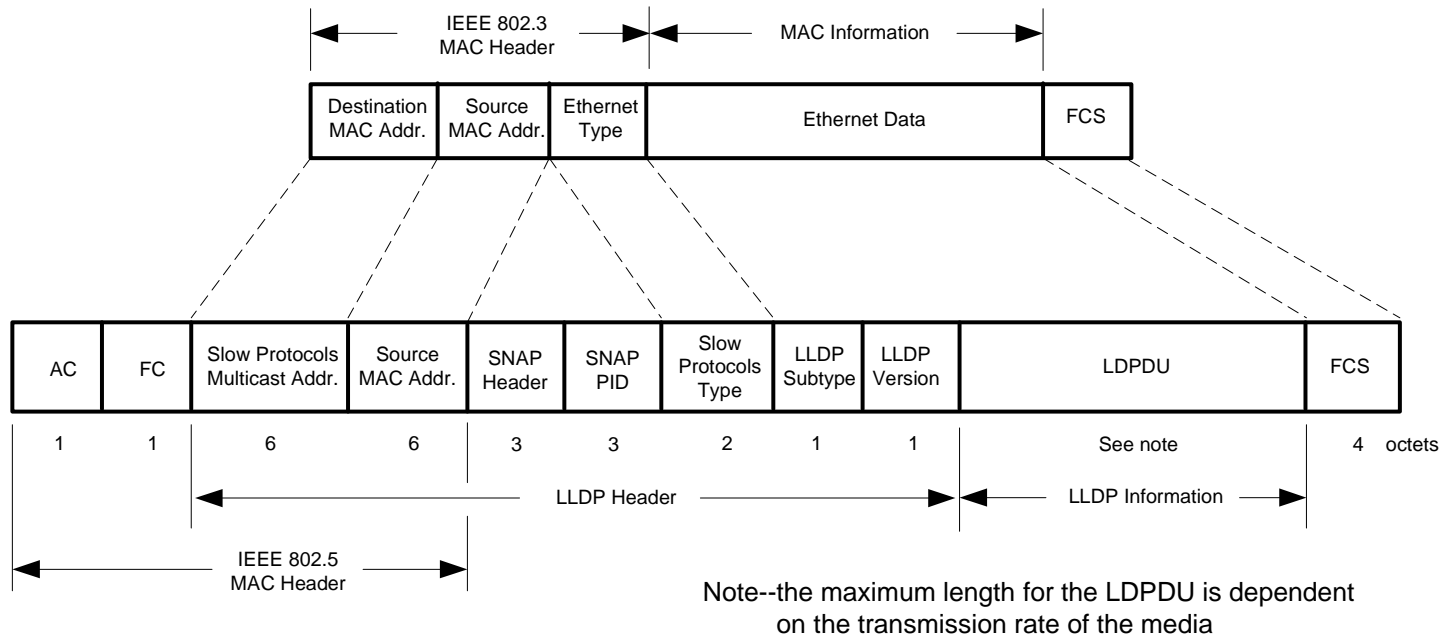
IEEE 802.3
MAC Header

MAC Information

Destination MAC Addr.

Source MAC Addr.

Ethernet Type

Ethernet Data

FCS

AC

FC

Slow Protocols Multicast Addr.

Source MAC Addr.

SNAP Header

SNAP PID

Slow Protocols Type

LLDP Subtype

LLDP Version

LDPDU

FCS

1

1

6

6

3

3

2

1

1

See note

4 octets

LLDP Header

LLDP Information

IEEE 802.5
MAC Header

Note--the maximum length for the LDPDU is dependent on the transmission rate of the media